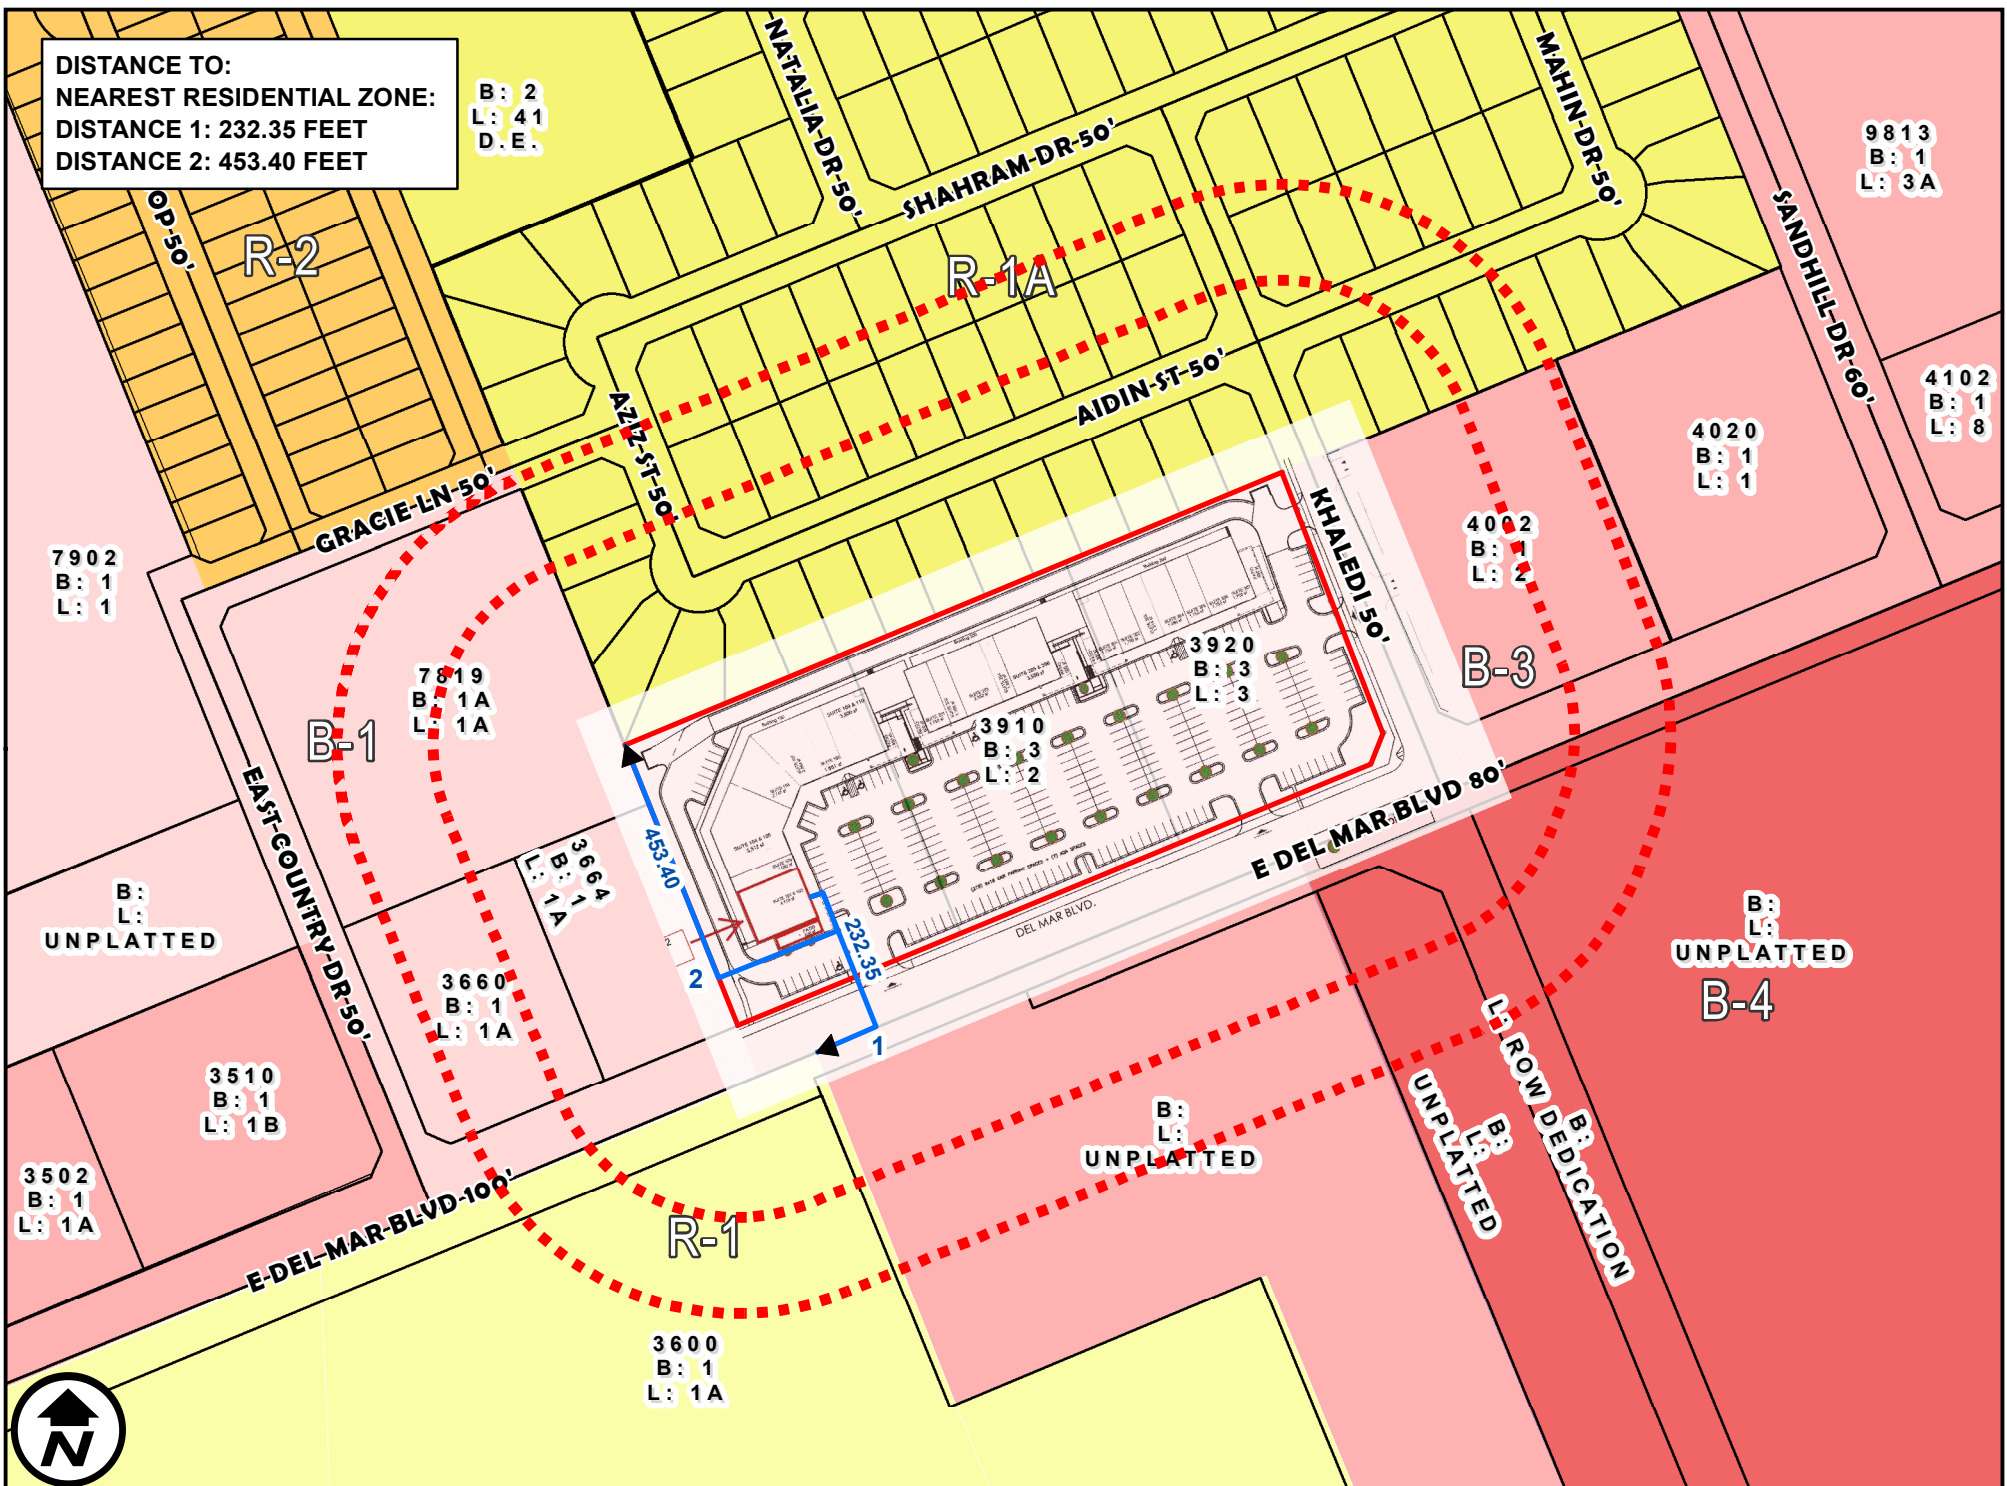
DISTANCE TO:
NEAREST RESIDENTIAL ZONE:
DISTANCE 1: 232.35 FEET
DISTANCE 2: 453.40 FEET

B: 2
L: 41
D.E.

NATALIA-DR-50'

MAHIN-DR-50'

SHAHRAM-DR-50'

9813
B: 1
L: 3A

SANDHILL-DR-60'

OP-50'

R-2

R-1A

AIDIN-ST-50'

4102
B: 1
L: 8

4020
B: 1
L: 1

AZIZ-ST-50'

GRACIE-LN-50'

KHALEDI 50'

4002
B: 1
L: 2

7902
B: 1
L: 1

3920
B: 3
L: 3

B-3

7819
B: 1A
L: 1A

B-1

3910
B: 3
L: 2

EAST-COUNTRY-DR-50'

E DEL MAR BLVD 80'

453.40

3664
B: 1
L: 1A

B:
L:
UNPLATTED

232.35

DEL MAR BLVD.

2

1

B:
L:
UNPLATTED

B-4

3660
B: 1
L: 1A

3510
B: 1
L: 1B

L: ROW DEDICATION
B:

B:
L:
UNPLATTED

UNPLATTED
L:
B:

3502
B: 1
L: 1A

E-DEL-MAR-BLVD-100'

R-1

3600
B: 1
L: 1A

N